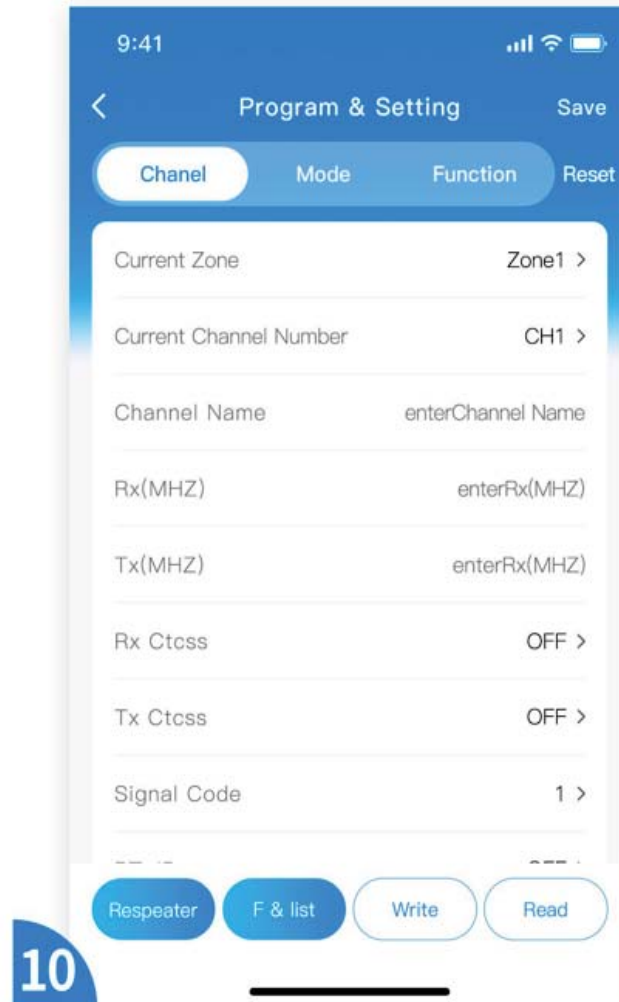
9:41

<

Program & Setting

Save

Chanel

Mode

Function

Reset

Current Zone

Zone1 >

Current Channel Number

CH1 >

Channel Name

enterChannel Name

Rx(MHZ)

enterRx(MHZ)

Tx(MHZ)

enterRx(MHZ)

Rx Ctcss

OFF >

Tx Ctcss

OFF >

Signal Code

1 >

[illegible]

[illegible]

Respeater

F & list

Write

Read

10